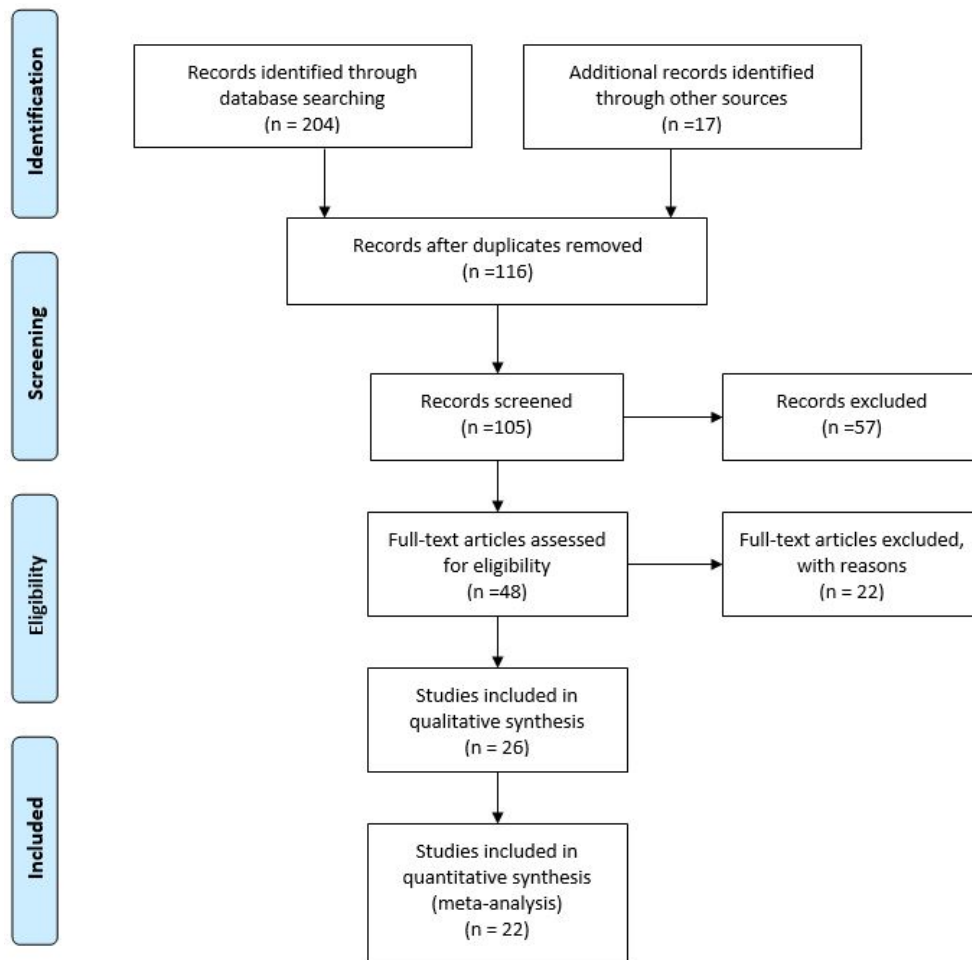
Identification

Records identified through database searching
(n = 204)

Additional records identified through other sources
(n =17)

Records after duplicates removed
(n =116)

Screening

Records screened
(n =105)

Records excluded
(n =57)

Eligibility

Full-text articles assessed for eligibility
(n =48)

Full-text articles excluded, with reasons
(n = 22)

Studies included in qualitative synthesis
(n = 26)

Included

Studies included in quantitative synthesis (meta-analysis)
(n = 22)